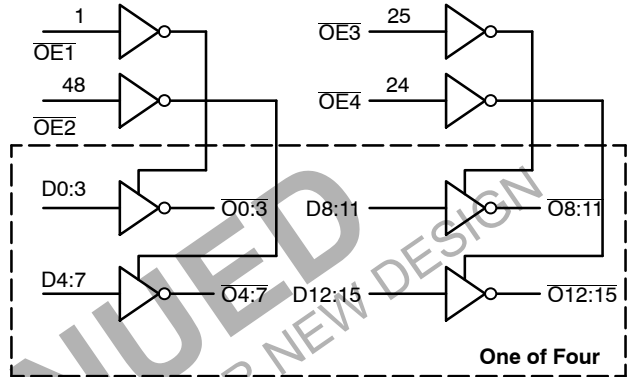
1
$\overline{OE1}$
48
$\overline{OE2}$
$\overline{OE3}$
25
$\overline{OE4}$
24
D0:3
$\overline{O0:3}$
D8:11
$\overline{O8:11}$
D4:7
$\overline{O4:7}$
D12:15
$\overline{O12:15}$
One of Four
NUED
R NEW DESIGN